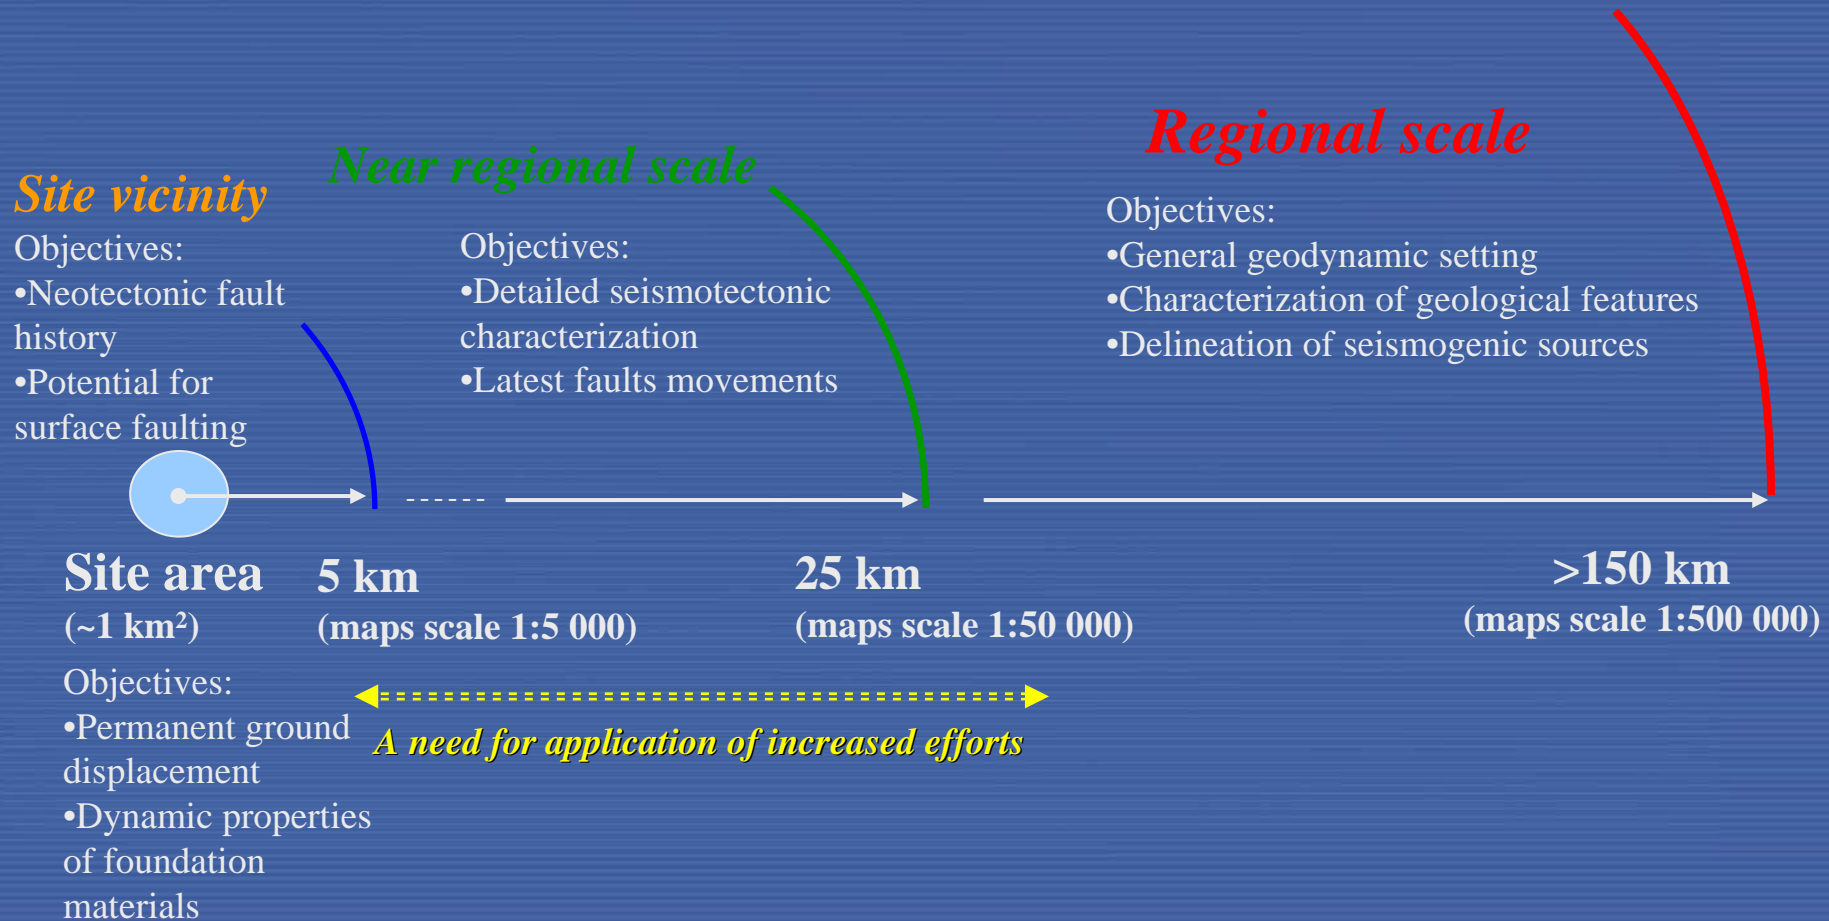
Site vicinity
Objectives:
•Neotectonic fault history
•Potential for surface faulting

Near regional scale
Objectives:
•Detailed seismotectonic characterization
•Latest faults movements

Regional scale
Objectives:
•General geodynamic setting
•Characterization of geological features
•Delineation of seismogenic sources

Site area
(~1 km$^2$)
Objectives:
•Permanent ground displacement
•Dynamic properties of foundation materials

5 km
(maps scale 1:5 000)

25 km
(maps scale 1:50 000)

>150 km
(maps scale 1:500 000)

A need for application of increased efforts